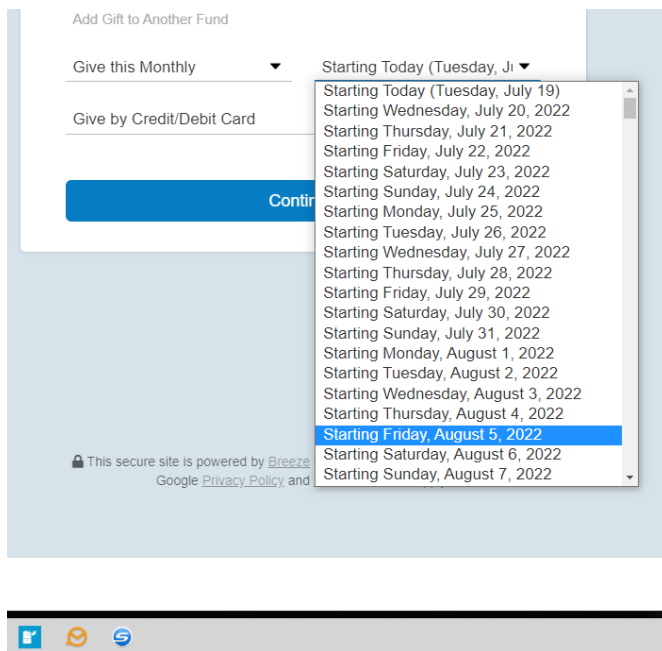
Add Gift to Another Fund

Give this Monthly

Starting Today (Tuesday, Ju

Give by Credit/Debit Card

Contin

Starting Today (Tuesday, July 19)
Starting Wednesday, July 20, 2022
Starting Thursday, July 21, 2022
Starting Friday, July 22, 2022
Starting Saturday, July 23, 2022
Starting Sunday, July 24, 2022
Starting Monday, July 25, 2022
Starting Tuesday, July 26, 2022
Starting Wednesday, July 27, 2022
Starting Thursday, July 28, 2022
Starting Friday, July 29, 2022
Starting Saturday, July 30, 2022
Starting Sunday, July 31, 2022
Starting Monday, August 1, 2022
Starting Tuesday, August 2, 2022
Starting Wednesday, August 3, 2022
Starting Thursday, August 4, 2022
Starting Friday, August 5, 2022
Starting Saturday, August 6, 2022
Starting Sunday, August 7, 2022

This secure site is powered by Breeze
Google Privacy Policy and